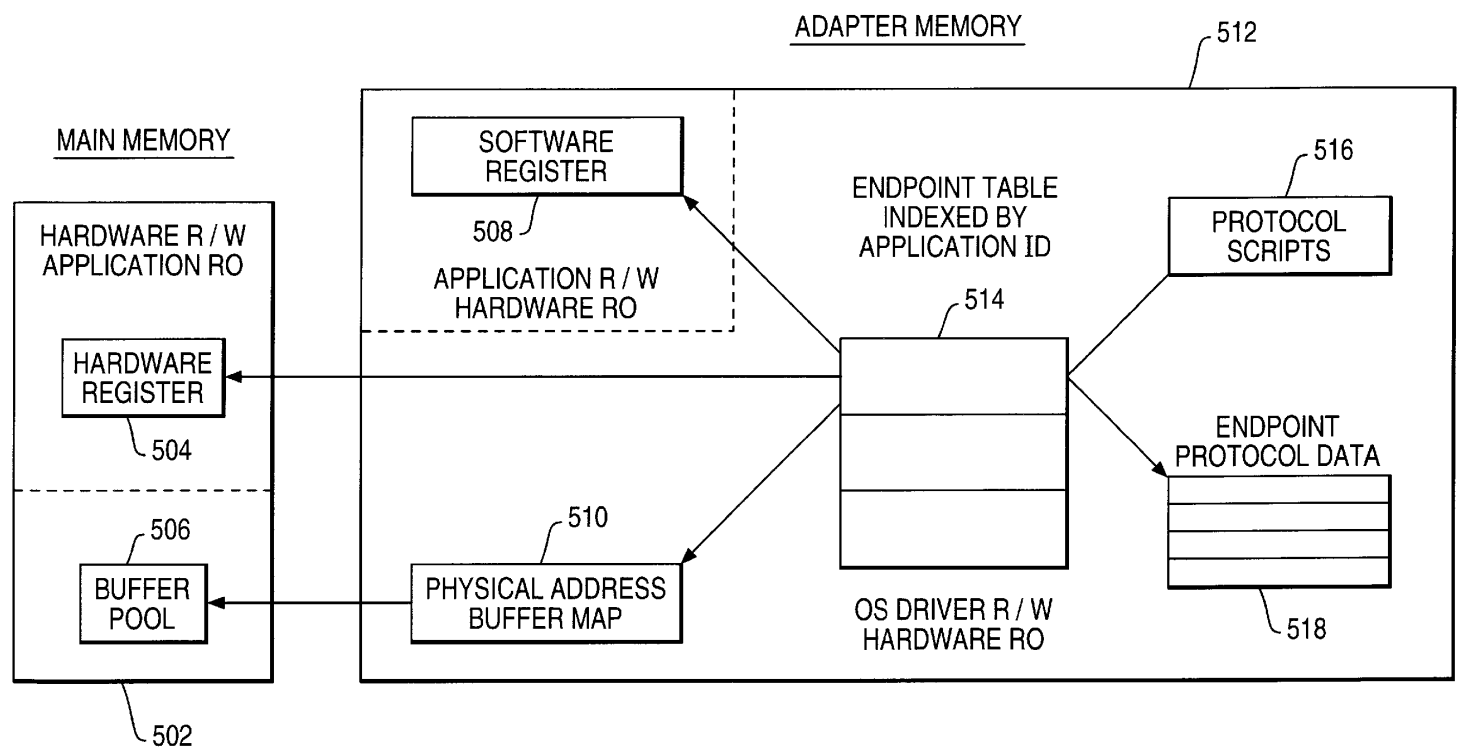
ADAPTER MEMORY

512

MAIN MEMORY

SOFTWARE REGISTER

508

APPLICATION R / W HARDWARE RO

ENDPOINT TABLE INDEXED BY APPLICATION ID

516

PROTOCOL SCRIPTS

HARDWARE R / W APPLICATION RO

514

HARDWARE REGISTER

504

ENDPOINT PROTOCOL DATA

506

BUFFER POOL

510

PHYSICAL ADDRESS BUFFER MAP

OS DRIVER R / W HARDWARE RO

518

502